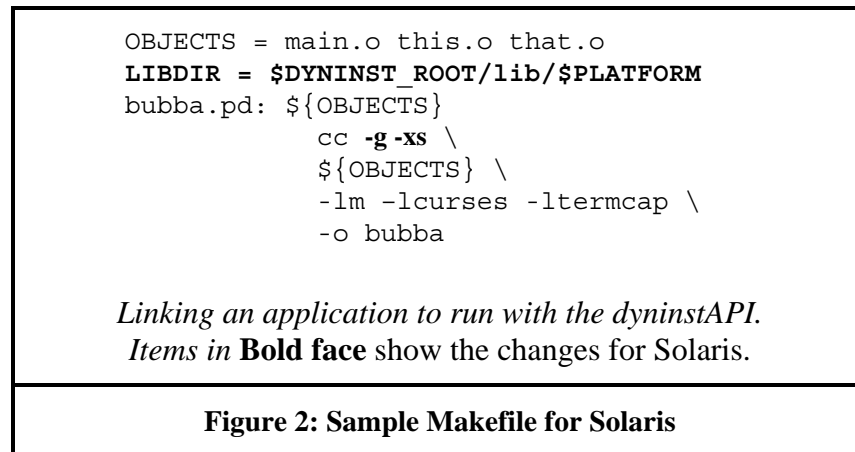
OBJECTS = main.o this.o that.o
LIBDIR = $DYNINST_ROOT/lib/$PLATFORM
bubba.pd: ${OBJECTS}
cc -g -xs \
${OBJECTS} \
-lm –lcurses -ltermcap \
-o bubba

Linking an application to run with the dyninstAPI.
Items in Bold face show the changes for Solaris.

Figure 2: Sample Makefile for Solaris